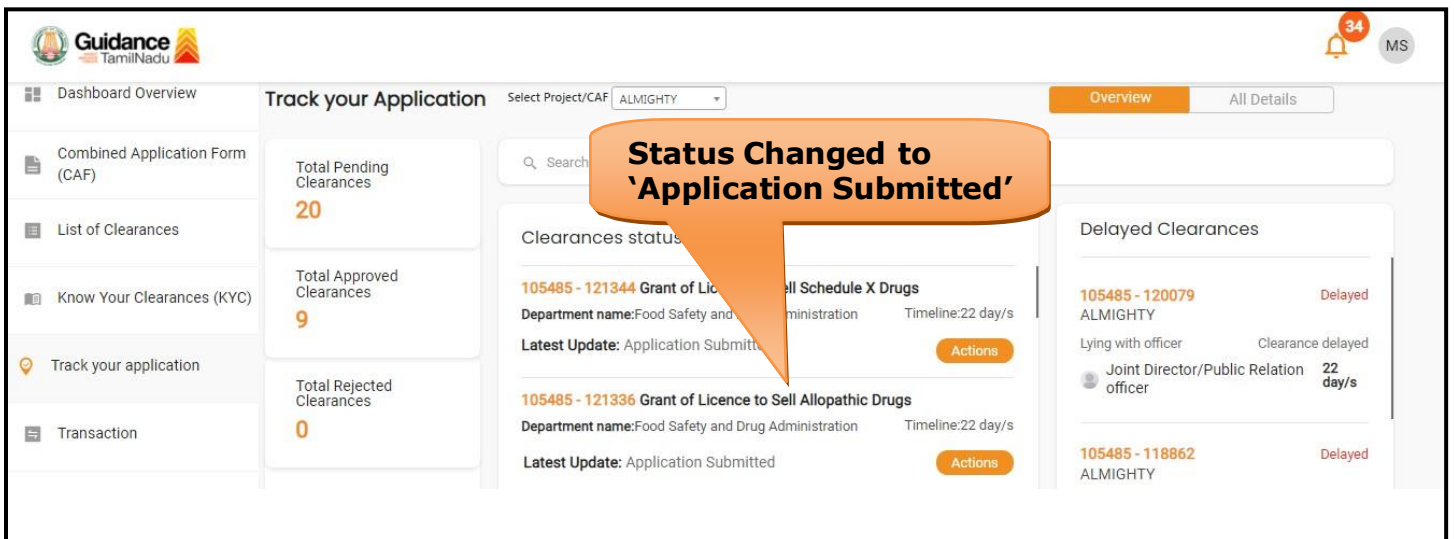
Guidance TamilNadu

34

MS

Dashboard Overview

Combined Application Form (CAF)

List of Clearances

Know Your Clearances (KYC)

Track your application

Transaction

Track your Application

Select Project/CAF ALMIGHTY

Overview

All Details

Total Pending Clearances
20

Total Approved Clearances
9

Total Rejected Clearances
0

Search

Status Changed to 'Application Submitted'

Clearances status

105485 - 121344 Grant of Lic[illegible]ell Schedule X Drugs
Department name:Food Safety and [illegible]ministration
Timeline:22 day/s
Latest Update: Application Submitt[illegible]
Actions

105485 - 121336 Grant of Licence to Sell Allopathic Drugs
Department name:Food Safety and Drug Administration
Timeline:22 day/s
Latest Update: Application Submitted
Actions

Delayed Clearances

105485 - 120079
ALMIGHTY
Delayed
Lying with officer
Clearance delayed
Joint Director/Public Relation officer
22 day/s

105485 - 118862
ALMIGHTY
Delayed